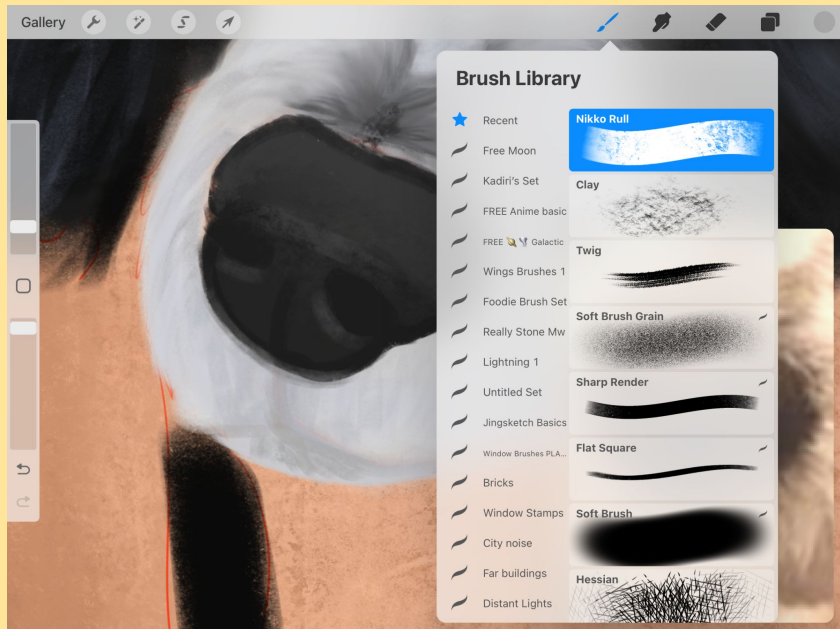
Gallery

Brush Library

Recent
Free Moon
Kadiri's Set
FREE Anime basic
FREE 🐚🦋 Galactic
Wings Brushes 1
Foodie Brush Set
Really Stone Mw
Lightning 1
Untitled Set
Jingsketch Basics
Window Brushes PLA...
Bricks
Window Stamps
City noise
Far buildings
Distant Lights

Nikko Rull
Clay
Twig
Soft Brush Grain
Sharp Render
Flat Square
Soft Brush
Hessian